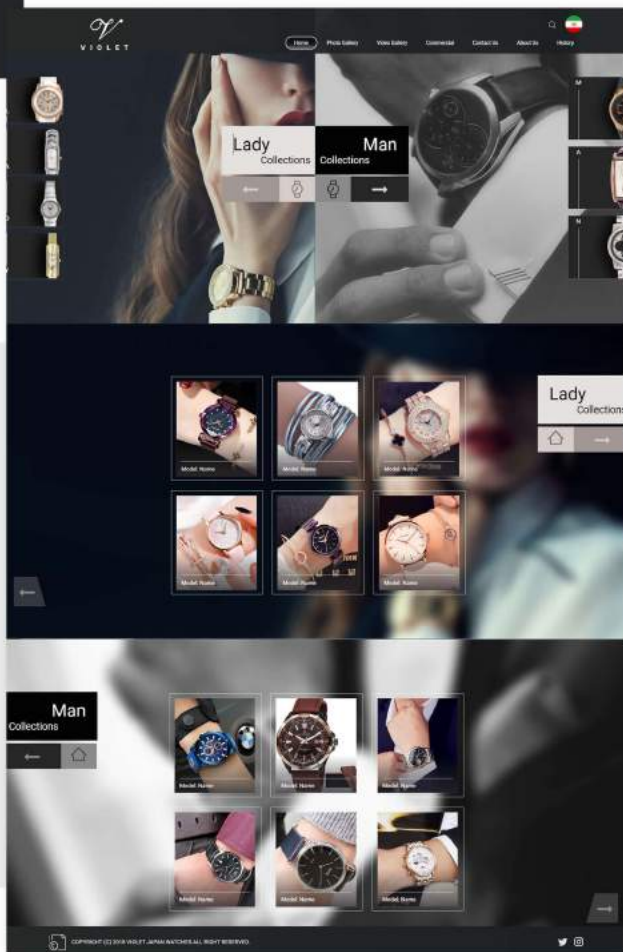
VIOLET

Home Photo Gallery Video Gallery Commercial Contact Us About Us History

Lady
Collections

Man
Collections

M
A
N

Model Name
Model Name
Model Name
Model Name
Model Name
Model Name

Lady
Collections

Man
Collections

Model Name
Model Name
Model Name
Model Name
Model Name
Model Name

COPYRIGHT (C) 2018 VIOLET JAPAN WATCHES ALL RIGHT RESERVED